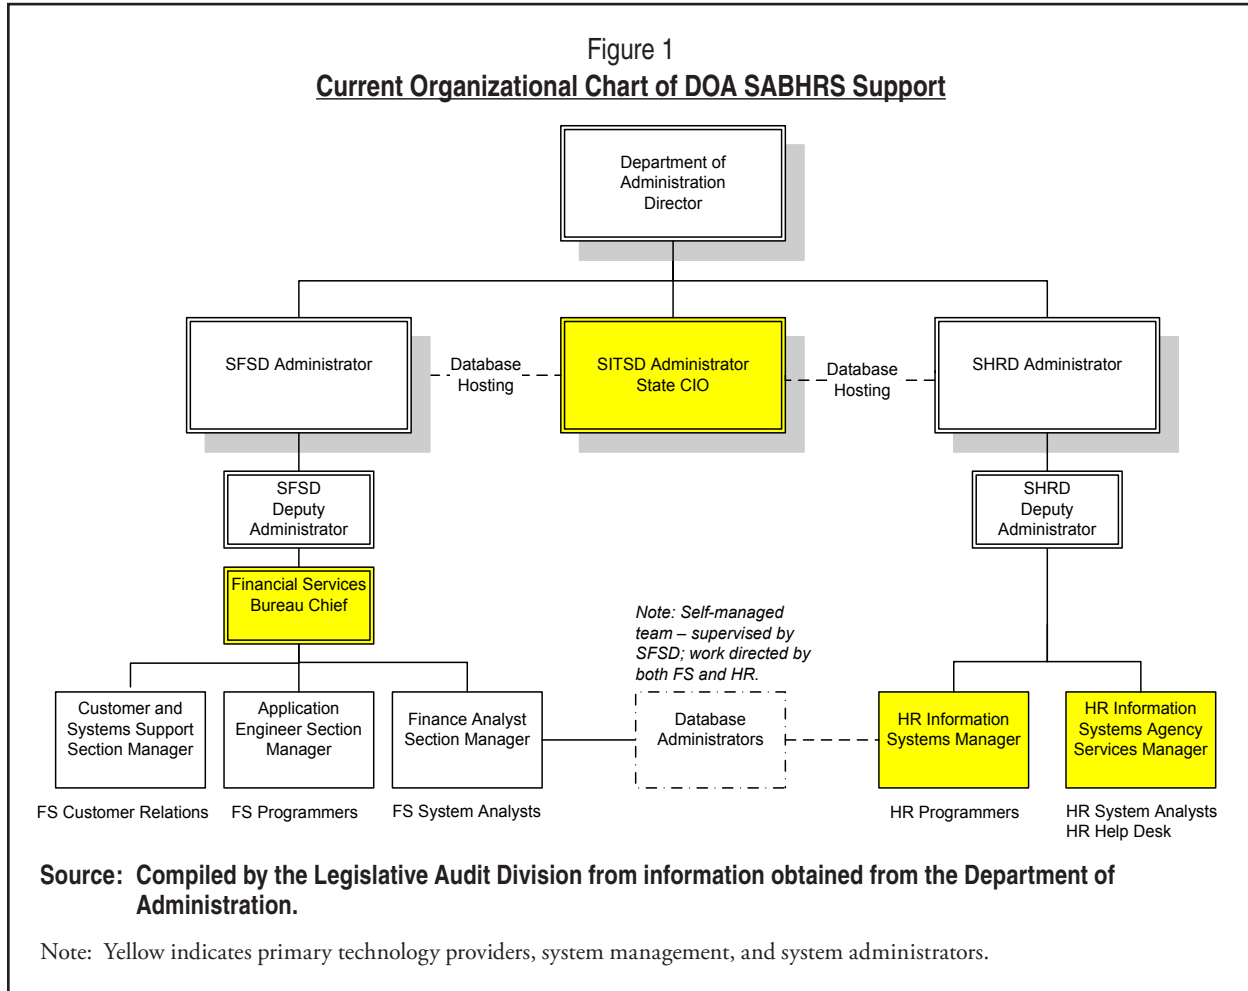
Figure 1
Current Organizational Chart of DOA SABHRS Support

Department of Administration Director

SFSD Administrator

Database Hosting

SITSD Administrator State CIO

Database Hosting

SHRD Administrator

SFSD Deputy Administrator

SHRD Deputy Administrator

Financial Services Bureau Chief

Note: Self-managed team – supervised by SFSD; work directed by both FS and HR.

Customer and Systems Support Section Manager

Application Engineer Section Manager

Finance Analyst Section Manager

Database Administrators

HR Information Systems Manager

HR Information Systems Agency Services Manager

FS Customer Relations

FS Programmers

FS System Analysts

HR Programmers

HR System Analysts
HR Help Desk

Source: Compiled by the Legislative Audit Division from information obtained from the Department of Administration.

Note: Yellow indicates primary technology providers, system management, and system administrators.